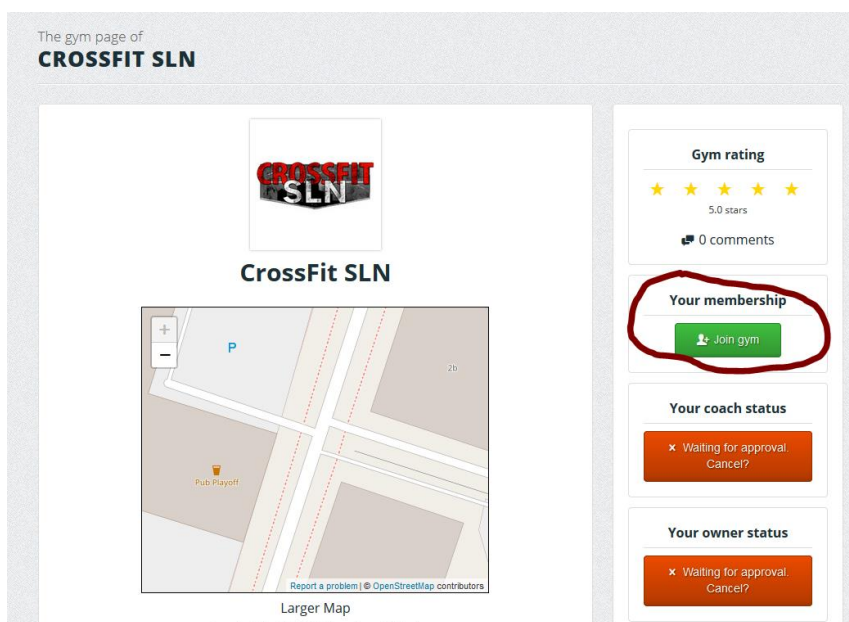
The gym page of
CROSSFIT SLN

CROSSFIT SLN

CrossFit SLN

+
−
P
2b
Pub Playoff
Report a problem | © OpenStreetMap contributors

Larger Map

Gym rating

★ ★ ★ ★ ★
5.0 stars

0 comments

Your membership

Join gym

Your coach status

× Waiting for approval. Cancel?

Your owner status

× Waiting for approval. Cancel?